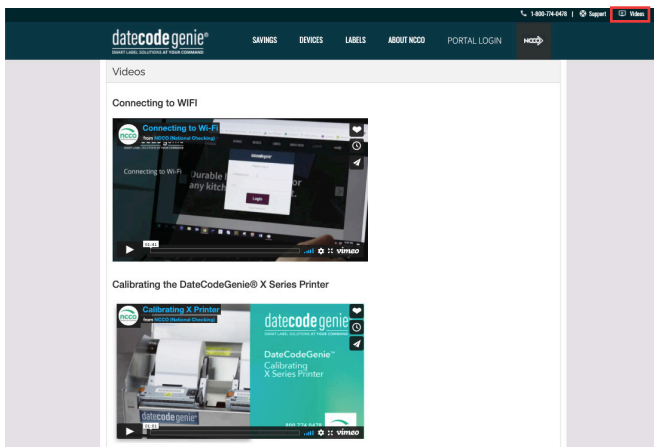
1-800-774-0478 | Support | Videos

datecodegenie®
SMART LABEL SOLUTIONS AT YOUR COMMAND

SAVINGS DEVICES LABELS ABOUT NCCO PORTAL LOGIN NCCO

Videos

Connecting to WIFI

ncco
Connecting to Wi-Fi
from NCCO (National Checking)

Connecting to Wi-Fi

Durable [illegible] any kitch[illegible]

Login

01:41

vimeo

Calibrating the DateCodeGenie® X Series Printer

ncco
Calibrating X Printer
from NCCO (National Checking)

datecodegenie
SMART LABEL SOLUTIONS AT YOUR COMMAND

DateCodeGenie™
Calibrating
X Series Printer

800.774.0478

datecodegenie

vimeo